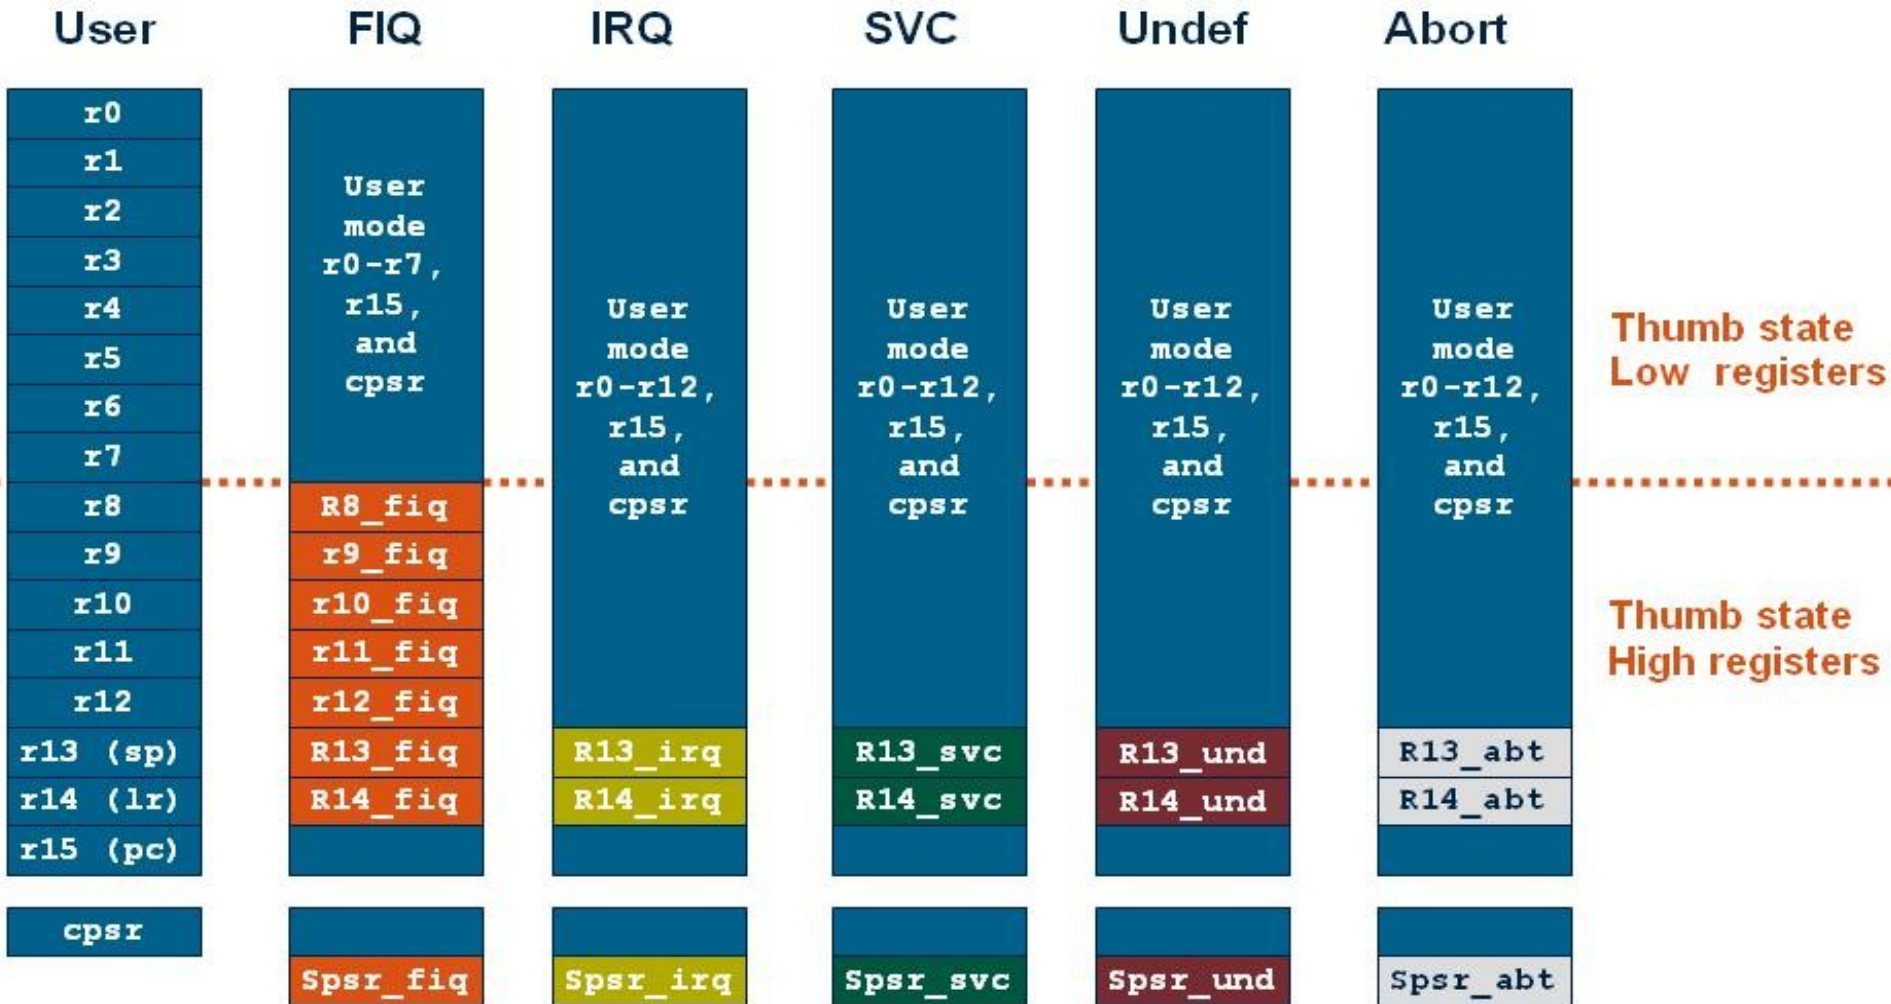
User FIQ IRQ SVC Undef Abort

r0
r1
r2
r3
r4
r5
r6
r7
r8
r9
r10
r11
r12
r13 (sp)
r14 (lr)
r15 (pc)

cpsr

User mode r0-r7, r15, and cpsr

R8_fiq
r9_fiq
r10_fiq
r11_fiq
r12_fiq
R13_fiq
R14_fiq

Spsr_fiq

User mode r0-r12, r15, and cpsr

R13_irq
R14_irq

Spsr_irq

User mode r0-r12, r15, and cpsr

R13_svc
R14_svc

Spsr_svc

User mode r0-r12, r15, and cpsr

R13_und
R14_und

Spsr_und

User mode r0-r12, r15, and cpsr

R13_abt
R14_abt

Spsr_abt

Thumb state
Low registers

Thumb state
High registers